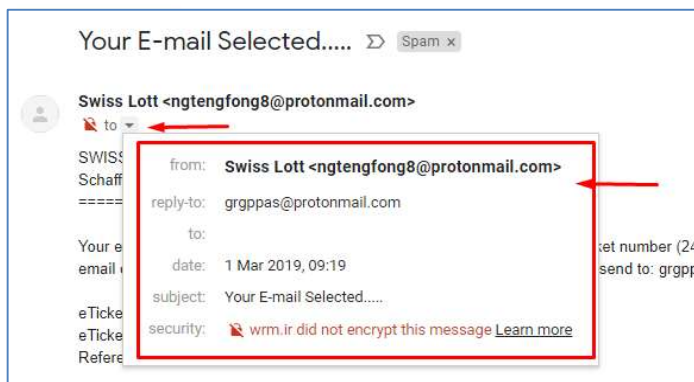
Your E-mail Selected.....

Spam ×

Swiss Lott <ngtengfong8@protonmail.com>

to

SWISS
Schaff
=====

Your e
email

eTicke
eTicke
Refere

ket number (24
send to: grgp

| | |
|---|---|
| from: | Swiss Lott <ngtengfong8@protonmail.com> |
| reply-to: | grgppas@protonmail.com |
| to: | |
| date: | 1 Mar 2019, 09:19 |
| subject: | Your E-mail Selected..... |
| security: | wrm.ir did not encrypt this message Learn more |